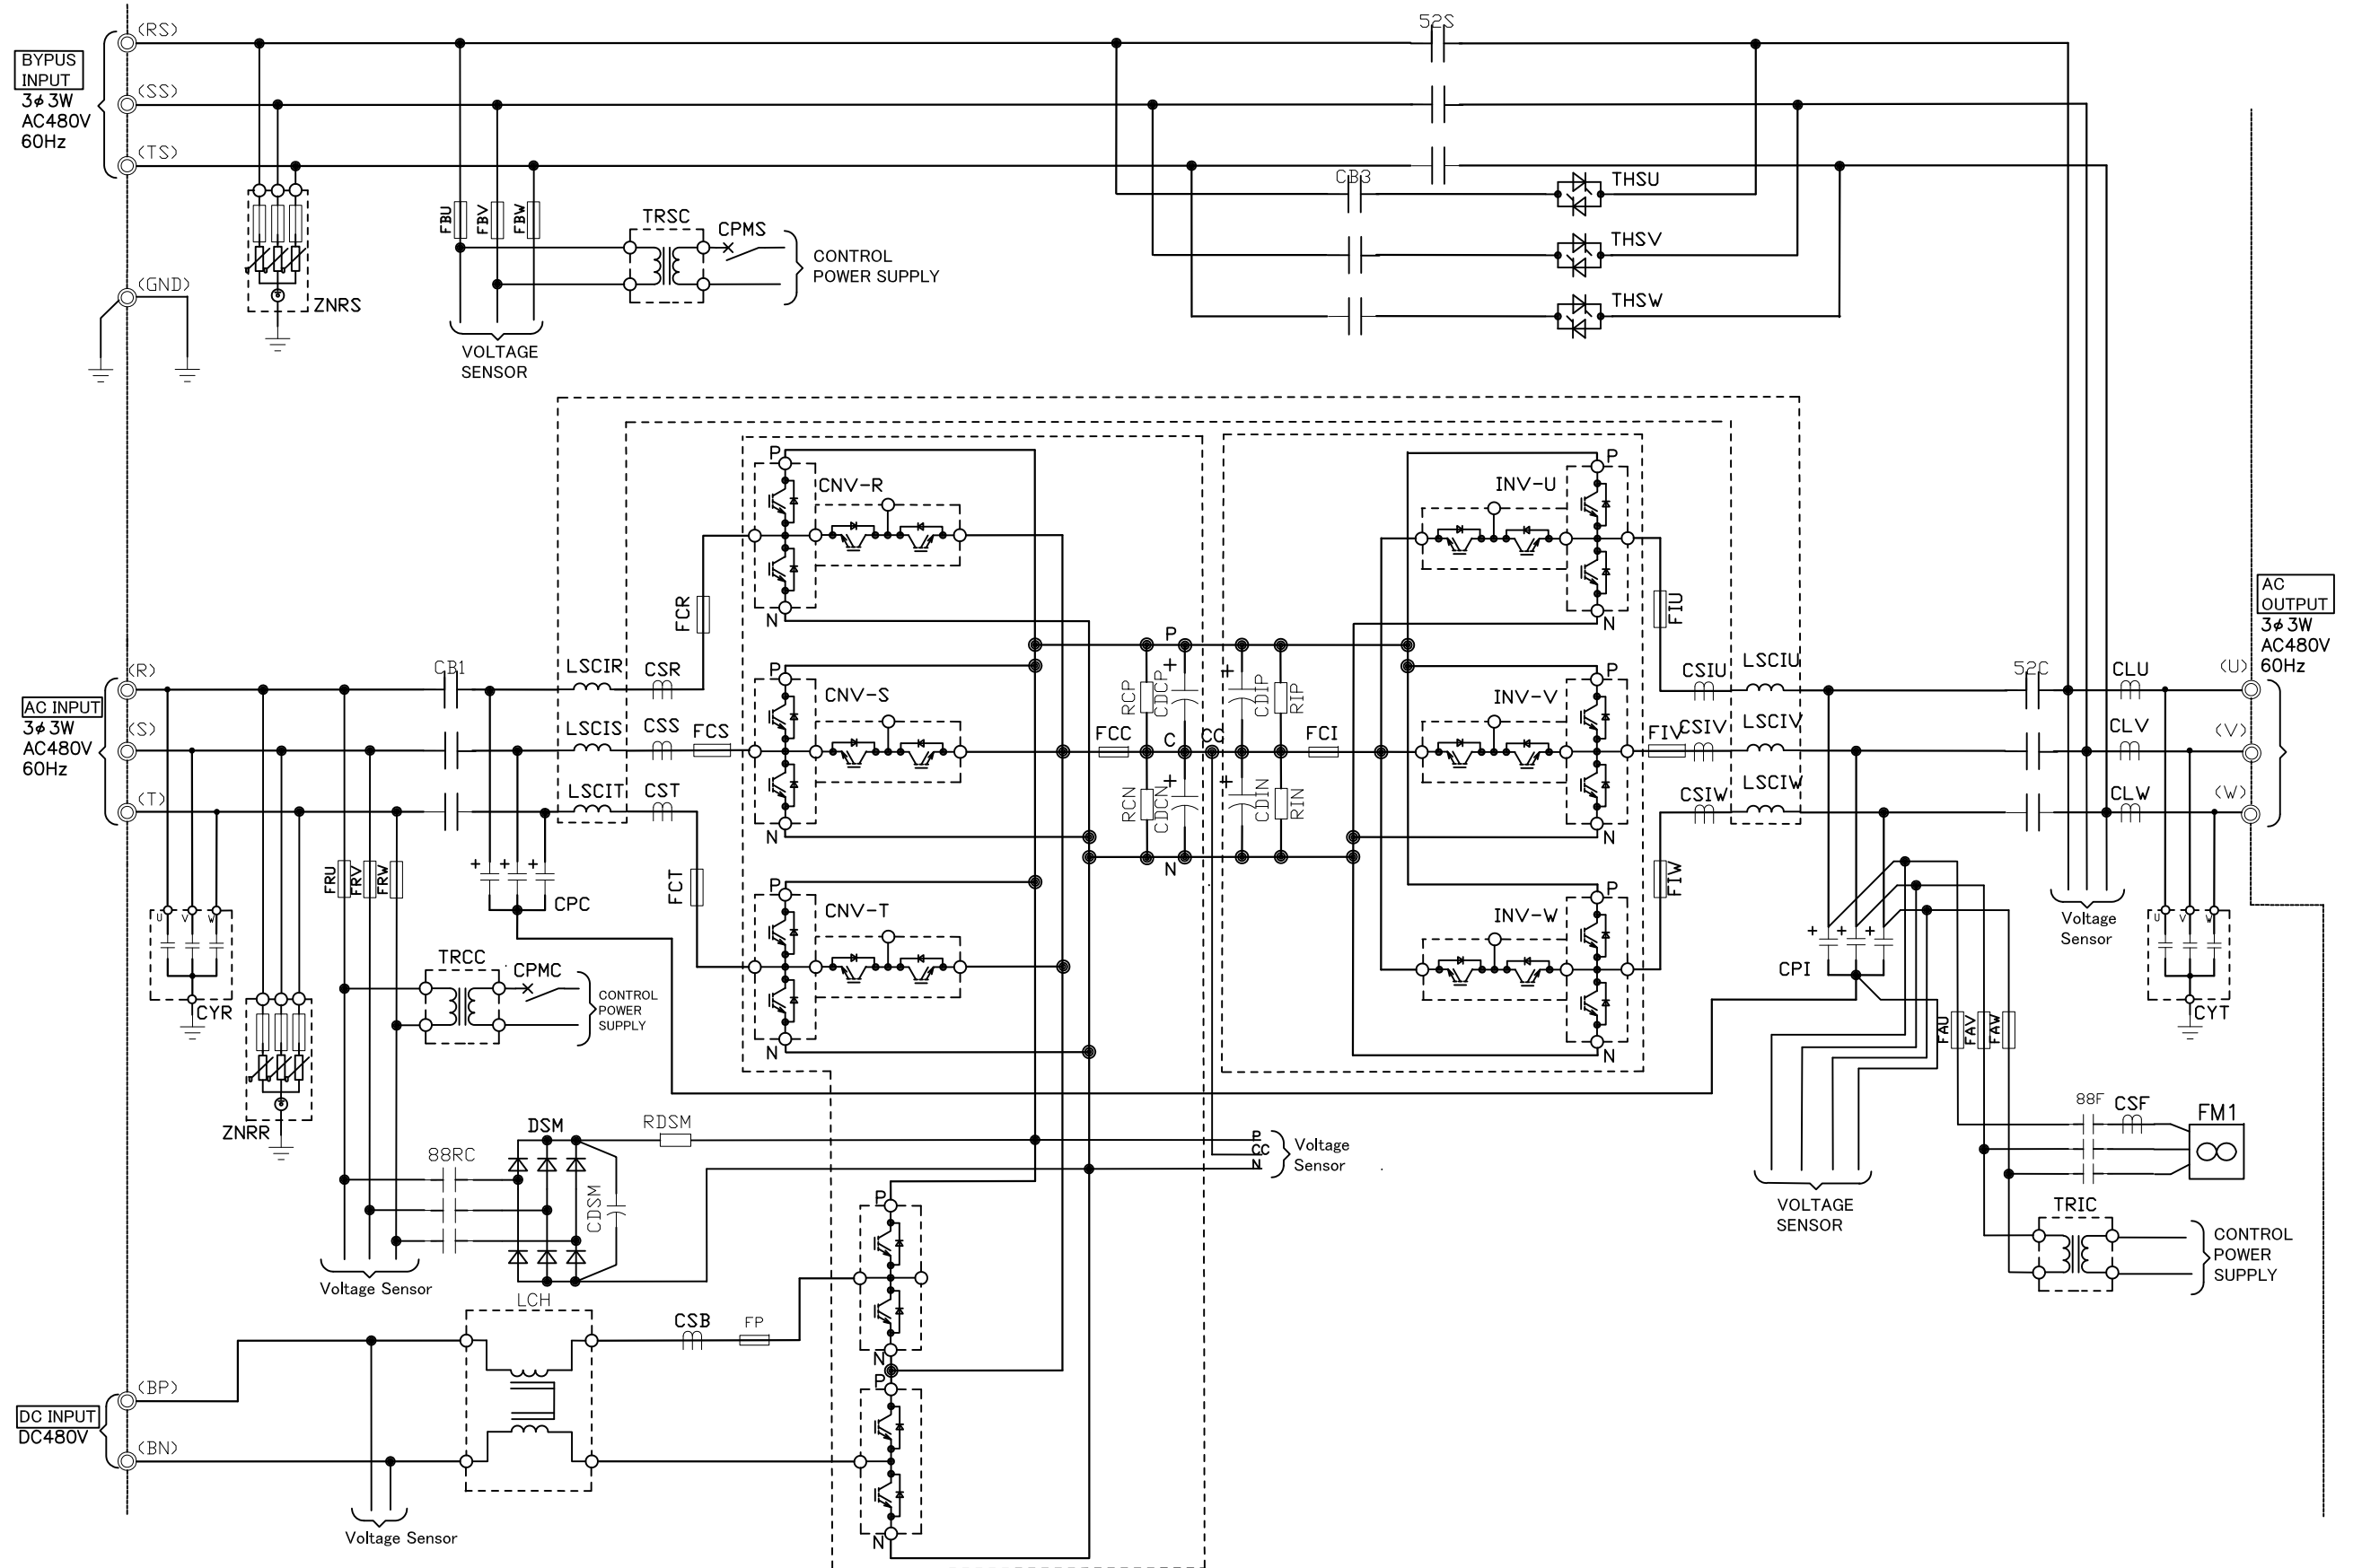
BYPUS INPUT
3φ3W
AC480V
60Hz
(RS)
(SS)
(TS)
52S
CB3
THSU
THSV
THSW
ZNRS
(GND)
FBU FBV FBW
TRSC
CPMS
CONTROL POWER SUPPLY
VOLTAGE SENSOR
CNV-R
CNV-S
CNV-T
INV-U
INV-V
INV-W
P
N
FCR
FCS
FCT
LSCIR
LSCIS
LSCIT
CSR
CSS
CST
CB1
AC INPUT
3φ3W
AC480V
60Hz
(R)
(S)
(T)
RCP
CDCP
CDIP
RIP
FCC
C
CC
FCI
RCN
CDCN
CDIN
RIN
FIU
FIV
FIW
CSIU
CSIV
CSIW
LSCIU
LSCIV
LSCIW
52C
CLU
CLV
CLW
(U)
(V)
(W)
AC OUTPUT
3φ3W
AC480V
60Hz
Voltage Sensor
CYR
CYT
u v w
FRU FRV FRW
CPC
CPI
TRCC
CPMC
CONTROL POWER SUPPLY
ZNRR
FAU FAV FAW
DSM
RDSM
88RC
CDSM
P
CC
N
Voltage Sensor
VOLTAGE SENSOR
88F
CSF
FM1
TRIC
CONTROL POWER SUPPLY
Voltage Sensor
LCH
CSB
FP
(BP)
(BN)
DC INPUT
DC480V
Voltage Sensor